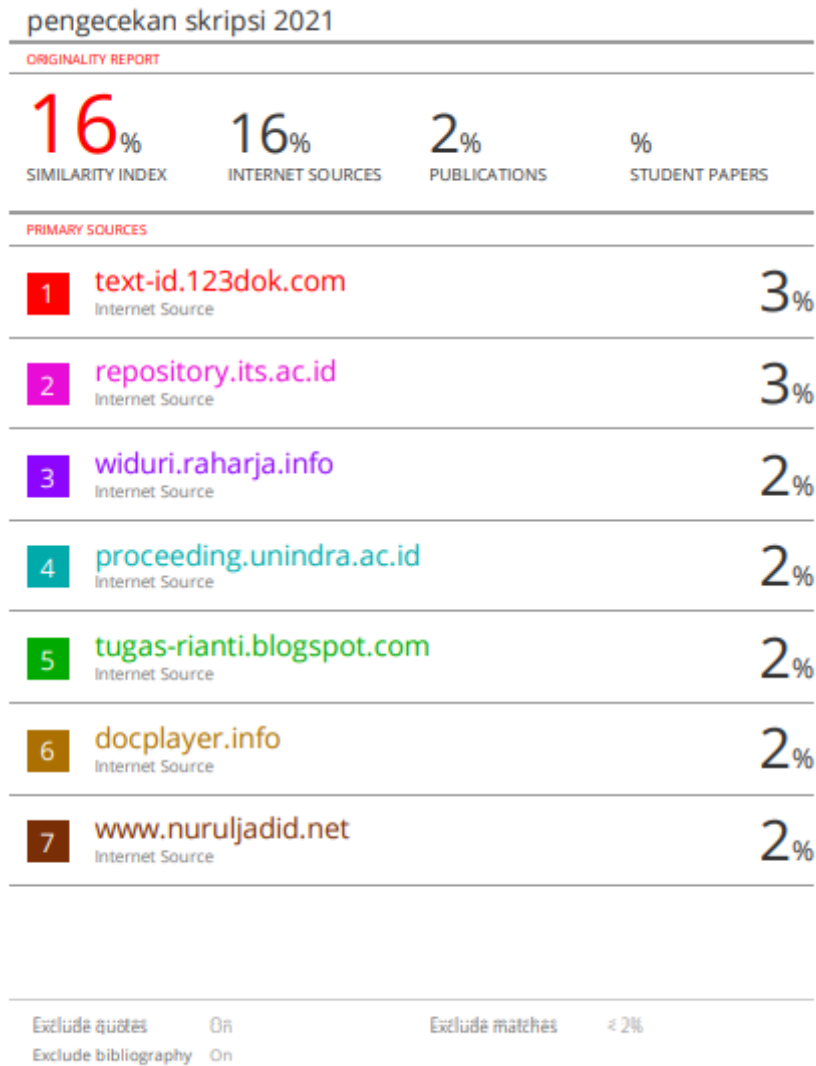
pengecekan skripsi 2021

ORIGINALITY REPORT

| 16% | 16% | 2% | % |
|---|---|---|---|
| SIMILARITY INDEX | INTERNET SOURCES | PUBLICATIONS | STUDENT PAPERS |

PRIMARY SOURCES

| | | |
|---|---|---|
| 1 | text-id.123dok.com<br>Internet Source | 3% |
| 2 | repository.its.ac.id<br>Internet Source | 3% |
| 3 | widuri.raharja.info<br>Internet Source | 2% |
| 4 | proceeding.unindra.ac.id<br>Internet Source | 2% |
| 5 | tugas-rianti.blogspot.com<br>Internet Source | 2% |
| 6 | docplayer.info<br>Internet Source | 2% |
| 7 | www.nuruljadid.net<br>Internet Source | 2% |

Exclude quotes On
Exclude bibliography On

Exclude matches < 2%